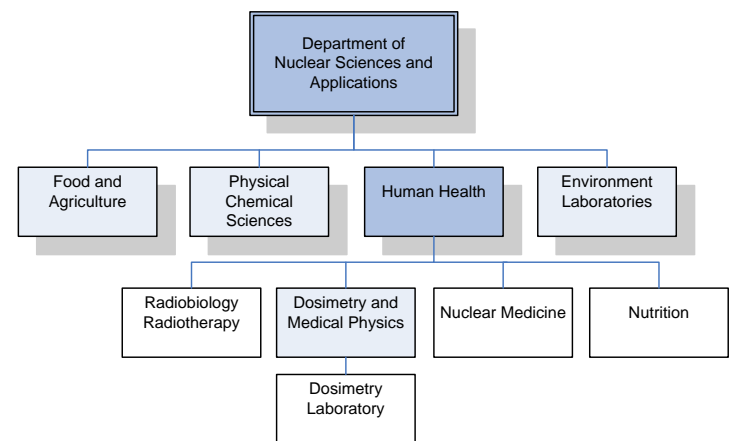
Department of Nuclear Sciences and Applications

Food and Agriculture

Physical Chemical Sciences

Human Health

Environment Laboratories

Radiobiology Radiotherapy

Dosimetry and Medical Physics

Nuclear Medicine

Nutrition

Dosimetry Laboratory